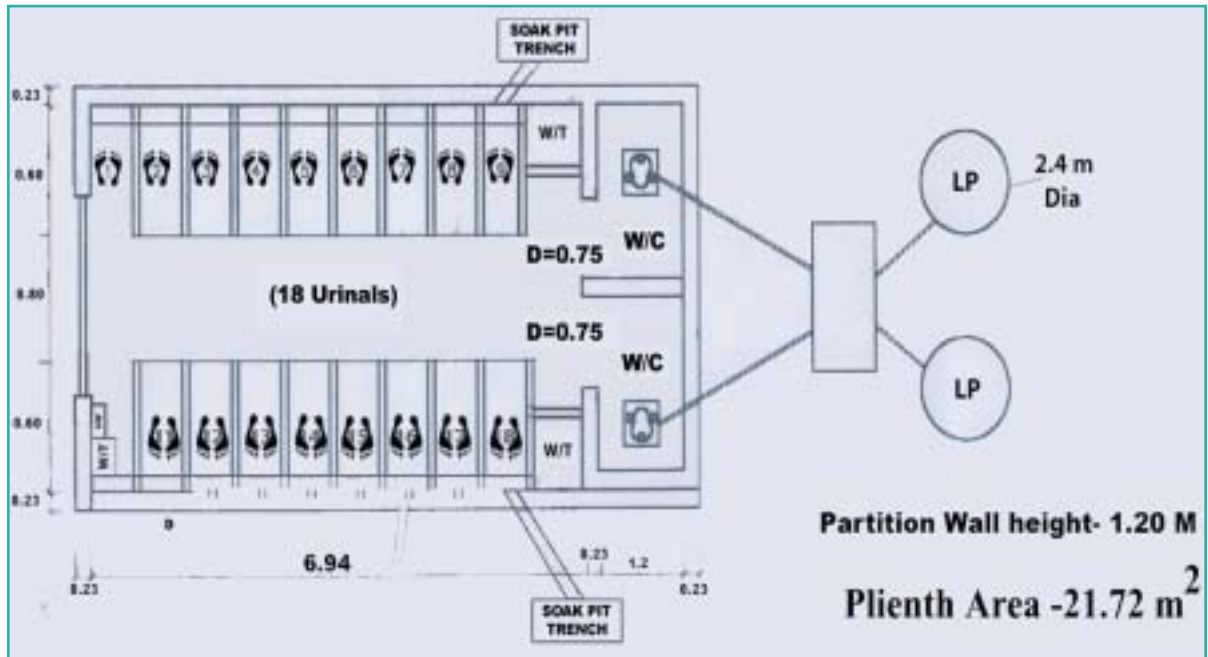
SOAK PIT TRENCH

0.23

0.68

0.80

0.60

0.23

W/T

W/C

D=0.75

(18 Urinals)

D=0.75

W/C

W/T

W/T

LP

2.4 m Dia

LP

6.94

0.23

0.23

1.2

0.23

SOAK PIT TRENCH

Partition Wall height- 1.20 M

Plienth Area -21.72 $m^2$